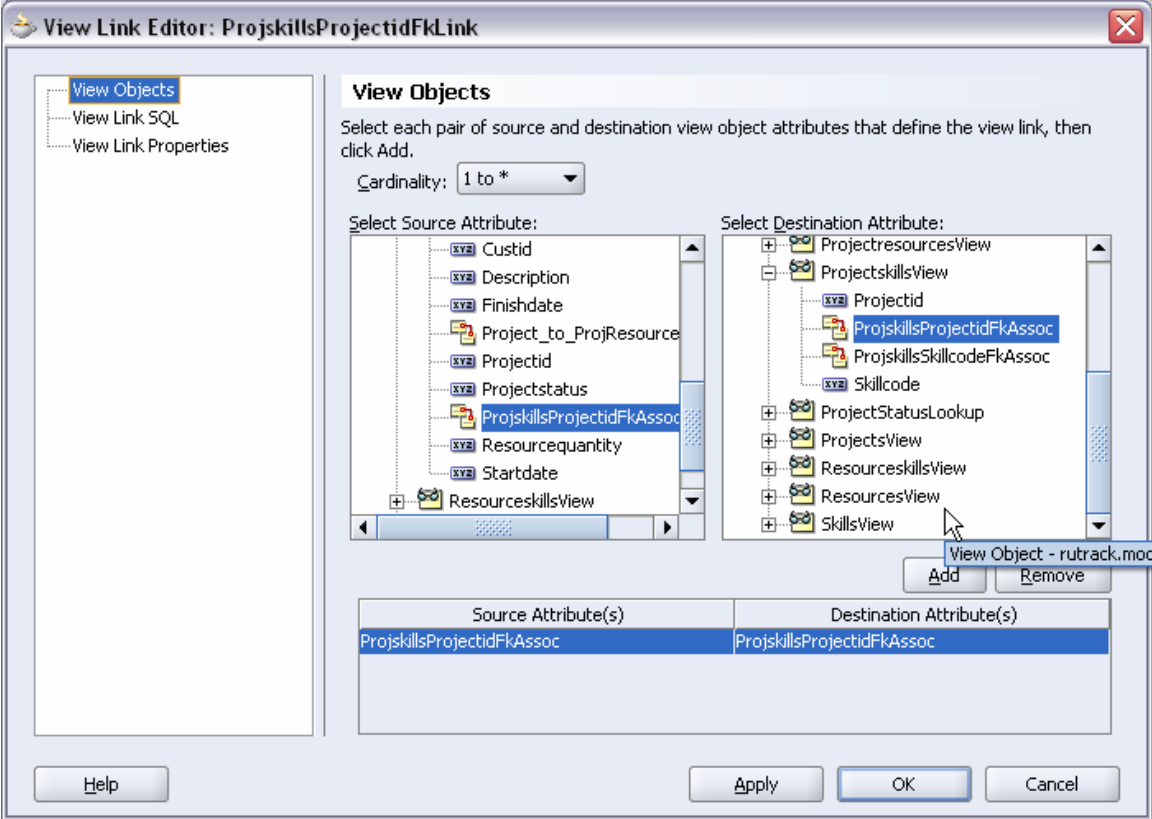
View Link Editor: ProjskillsProjectidFkLink

View Objects
View Link SQL
View Link Properties

View Objects

Select each pair of source and destination view object attributes that define the view link, then click Add.

Cardinality: 1 to *

Select Source Attribute:
Custid
Description
Finishdate
Project_to_ProjResource
Projectid
Projectstatus
ProjskillsProjectidFkAssoc
Resourcequantity
Startdate
ResourceskillsView

Select Destination Attribute:
ProjectresourcesView
ProjectskillsView
Projectid
ProjskillsProjectidFkAssoc
ProjskillsSkillcodeFkAssoc
Skillcode
ProjectStatusLookup
ProjectsView
ResourceskillsView
ResourcesView
SkillsView

View Object - rutrack.moc

Add
Remove

| Source Attribute(s) | Destination Attribute(s) |
|---|---|
| ProjskillsProjectidFkAssoc | ProjskillsProjectidFkAssoc |

Help
Apply
OK
Cancel